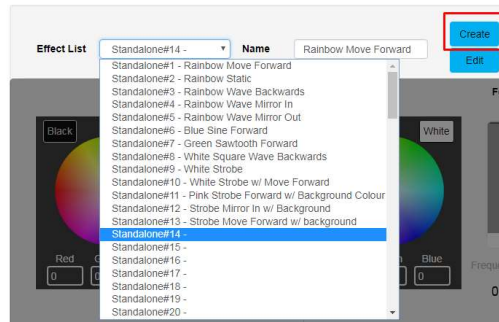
Effect List Standalone#14 - Name Rainbow Move Forward

Create

Edit

F

Standalone#1 - Rainbow Move Forward
Standalone#2 - Rainbow Static
Standalone#3 - Rainbow Wave Backwards
Standalone#4 - Rainbow Wave Mirror In
Standalone#5 - Rainbow Wave Mirror Out
Standalone#6 - Blue Sine Forward
Standalone#7 - Green Sawtooth Forward
Standalone#8 - White Square Wave Backwards
Standalone#9 - White Strobe
Standalone#10 - White Strobe w/ Move Forward
Standalone#11 - Pink Strobe Forward w/ Background Colour
Standalone#12 - Strobe Mirror In w/ Background
Standalone#13 - Strobe Move Forward w/ background
Standalone#14 -
Standalone#15 -
Standalone#16 -
Standalone#17 -
Standalone#18 -
Standalone#19 -
Standalone#20 -

Black

White

Red

0

Blue

0

Freque

0